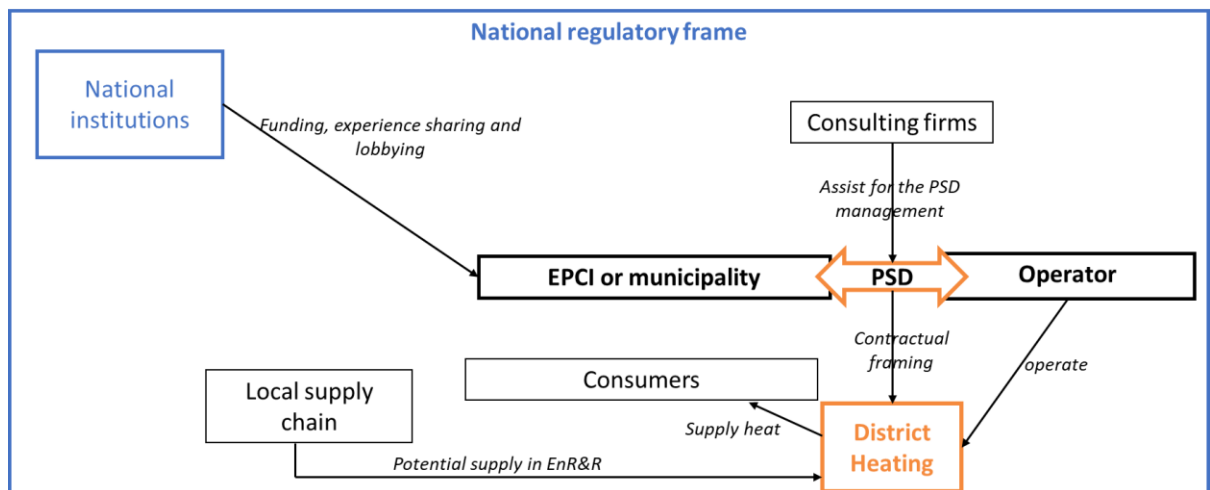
National regulatory frame

National institutions

Funding, experience sharing and lobbying

Consulting firms

Assist for the PSD management

EPCI or municipality

PSD

Operator

Contractual framing

operate

Local supply chain

Consumers

Supply heat

District Heating

Potential supply in EnR&R